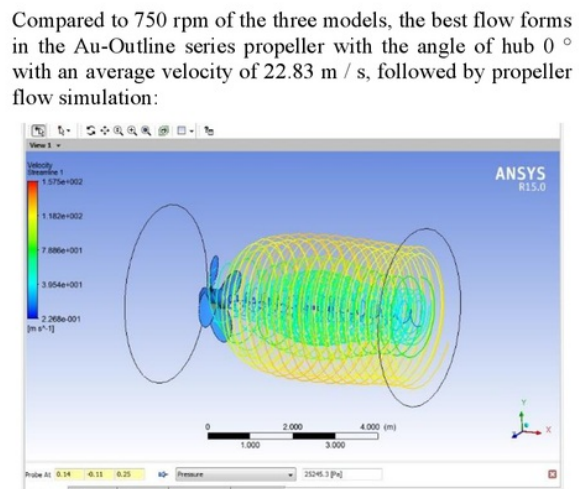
Compared to 750 rpm of the three models, the best flow forms in the Au-Outline series propeller with the angle of hub 0 ° with an average velocity of 22.83 m / s, followed by propeller flow simulation:

View 1

Velocity
Streamline 1
1.575e+002

1.182e+002

7.886e+001

3.954e+001

2.268e-001
[m s^-1]

ANSYS
R15.0

0
2.000
4.000 (m)
1.000
3.000

Probe At 0.14 -0.11 0.25 Pressure 25245.3 [Pa]